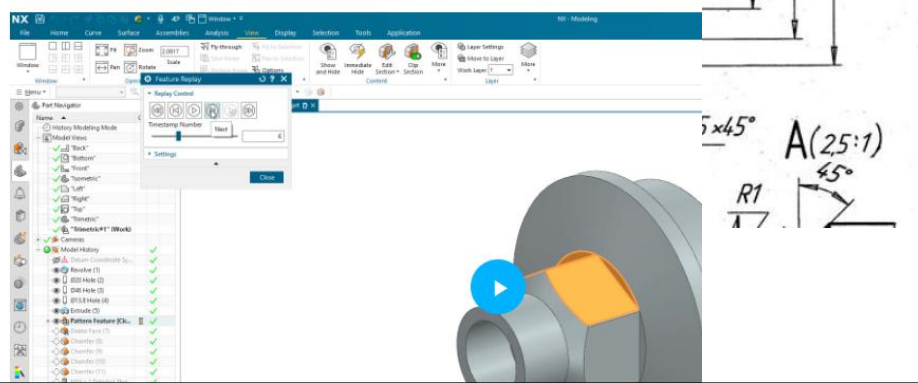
NX Window NX - Modeling
File Home Curve Surface Assemblies Analysis View Display Selection Tools Application
Window Fit Zoom 2.0817 Scale Pan Rotate Fly-through Show and Hide Immediate Hide Edit Section Clip Section More Layer Settings Move to Layer Work Layer 1 More
Window Content Layer
Menu
Part Navigator
Feature Replay
Replay Control
Next
Timestamp Number
6
Settings
Close
Name
History Modeling Mode
Model Views
"Back"
"Bottom"
"Front"
"Isometric"
"Left"
"Right"
"Top"
"Trimetric"
"Trimetric#1" (Work)
Cameras
Model History
Datum Coordinate S...
Revolve (1)
Ø20 Hole (2)
Ø48 Hole (3)
Ø13.8 Hole (4)
Extrude (5)
Pattern Feature [Ci...
Delete Face (7)
Chamfer (8)
Chamfer (9)
Chamfer (10)
Chamfer (11)
5x45°
A(2,5:1)
45°
R1